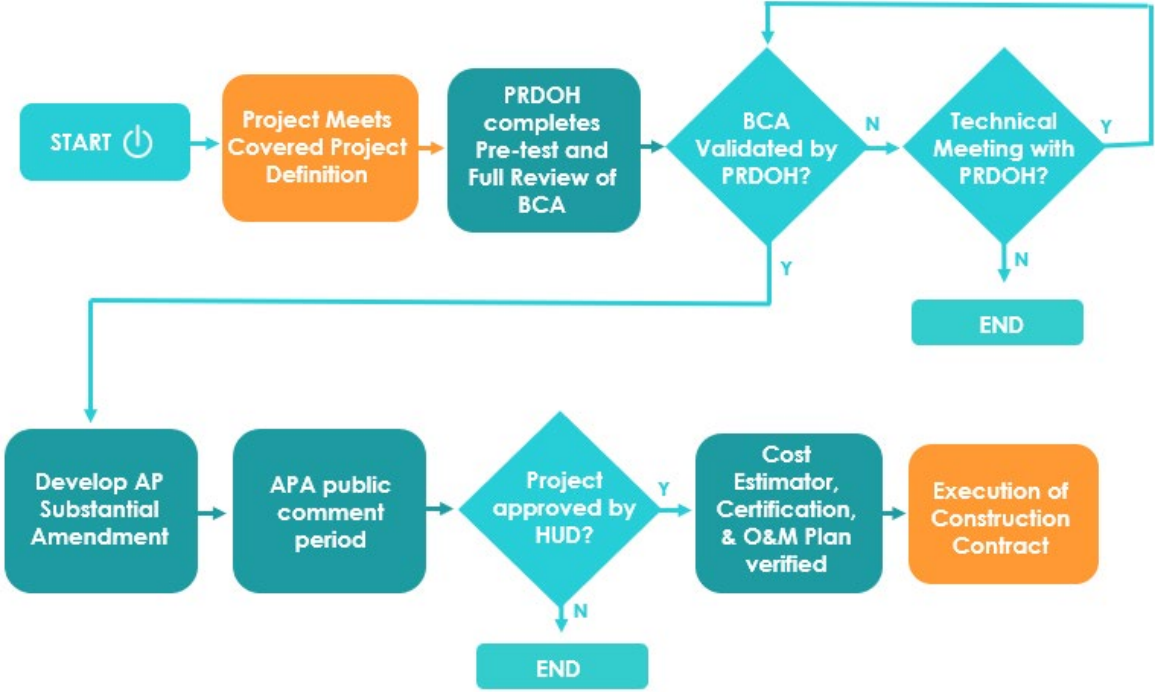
START

Project Meets Covered Project Definition

PRDOH completes Pre-test and Full Review of BCA

BCA Validated by PRDOH?

N

Technical Meeting with PRDOH?

Y

N

END

Y

Develop AP Substantial Amendment

APA public comment period

Project approved by HUD?

Y

N

END

Cost Estimator, Certification, & O&M Plan verified

Execution of Construction Contract